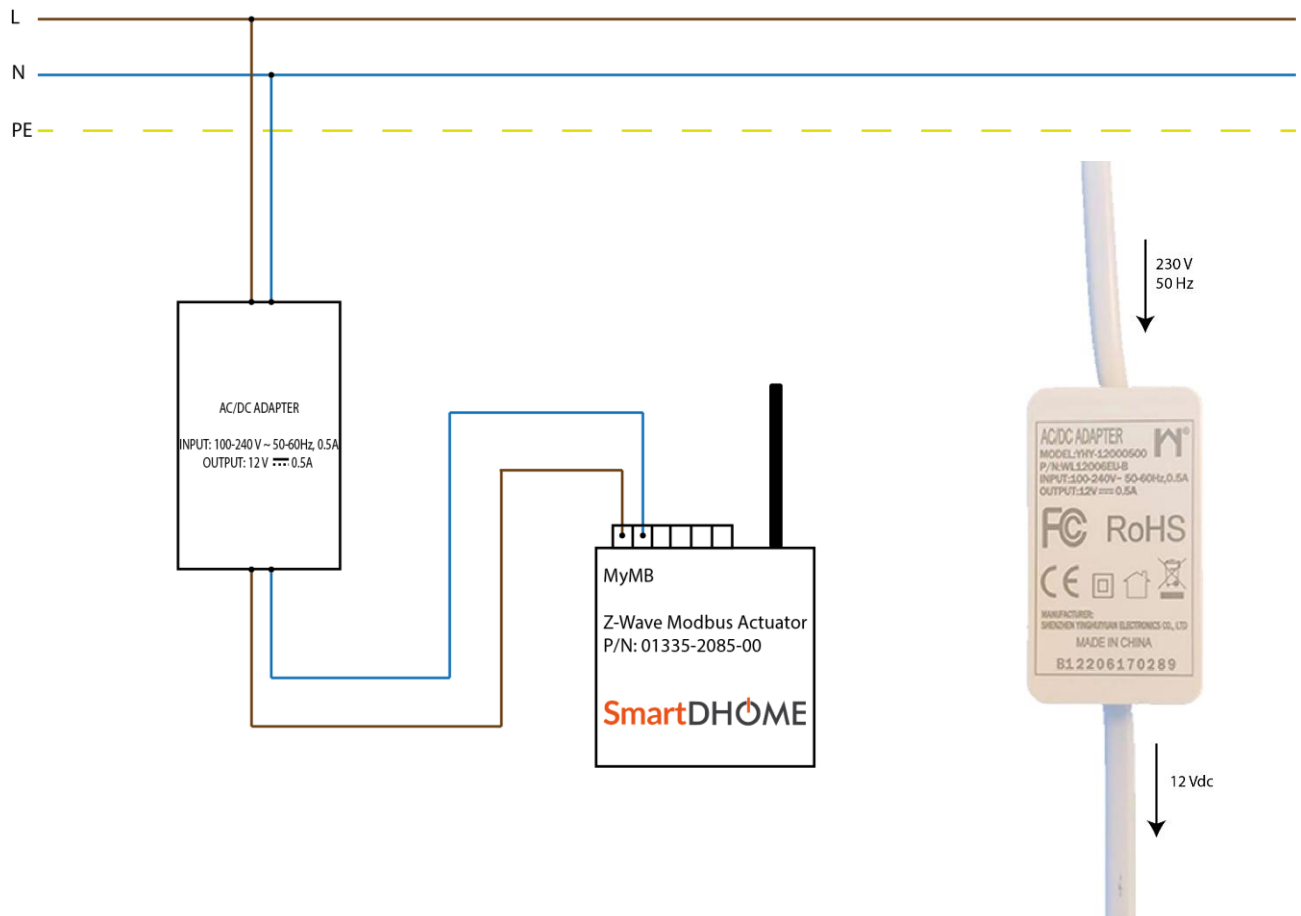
L

N

PE

AC/DC ADAPTER

INPUT: 100-240 V ~ 50-60Hz, 0.5A
OUTPUT: 12 V ⎓ 0.5A

MyMB

Z-Wave Modbus Actuator
P/N: 01335-2085-00

SmartDHOME

230 V
50 Hz

AC/DC ADAPTER
MODEL:YHY-12000500
P/N:WL12006EU-B
INPUT:100-240V~ 50-60Hz,0.5A
OUTPUT:12V ⎓ 0.5A

FC RoHS

CE

MANUFACTURER:
SHENZHEN YINGHUIYUAN ELECTRONICS CO., LTD
MADE IN CHINA
B12206170289

12 Vdc